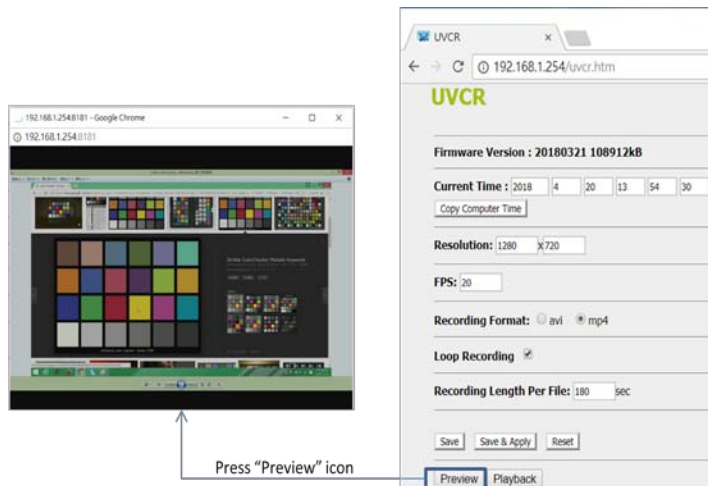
192.168.1.254:8181 - Google Chrome
192.168.1.254:8181

UVCR
192.168.1.254/uvcr.htm
UVCR

Firmware Version : 20180321 108912kB

Current Time : 2018 4 20 13 54 30
Copy Computer Time

Resolution: 1280 X 720

FPS: 20

Recording Format: avi mp4

Loop Recording

Recording Length Per File: 180 sec

Save Save & Apply Reset

Press "Preview" icon
Preview Playback